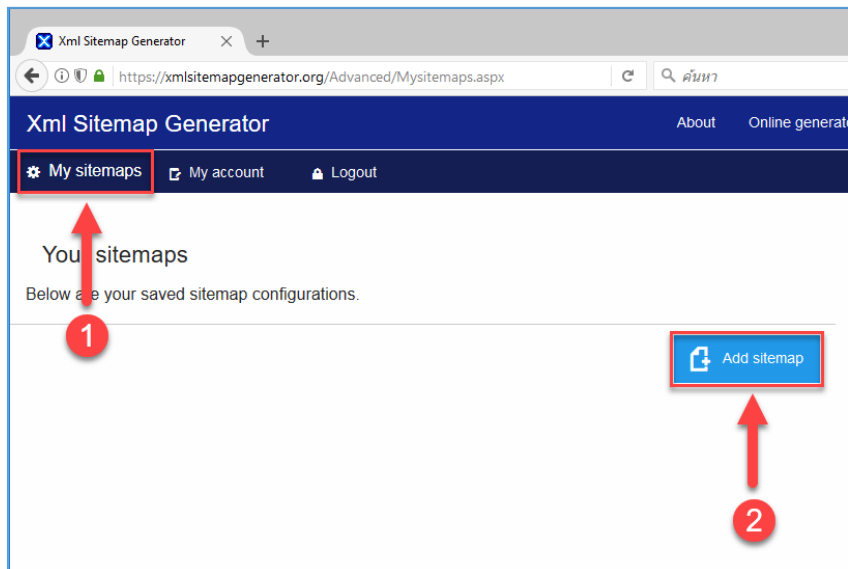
Xml Sitemap Generator

https://xmlsitemapgenerator.org/Advanced/Mysitemaps.aspx

ค้นหา

Xml Sitemap Generator

About

Online generat

My sitemaps

My account

Logout

You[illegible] sitemaps

Below a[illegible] your saved sitemap configurations.

1

Add sitemap

2